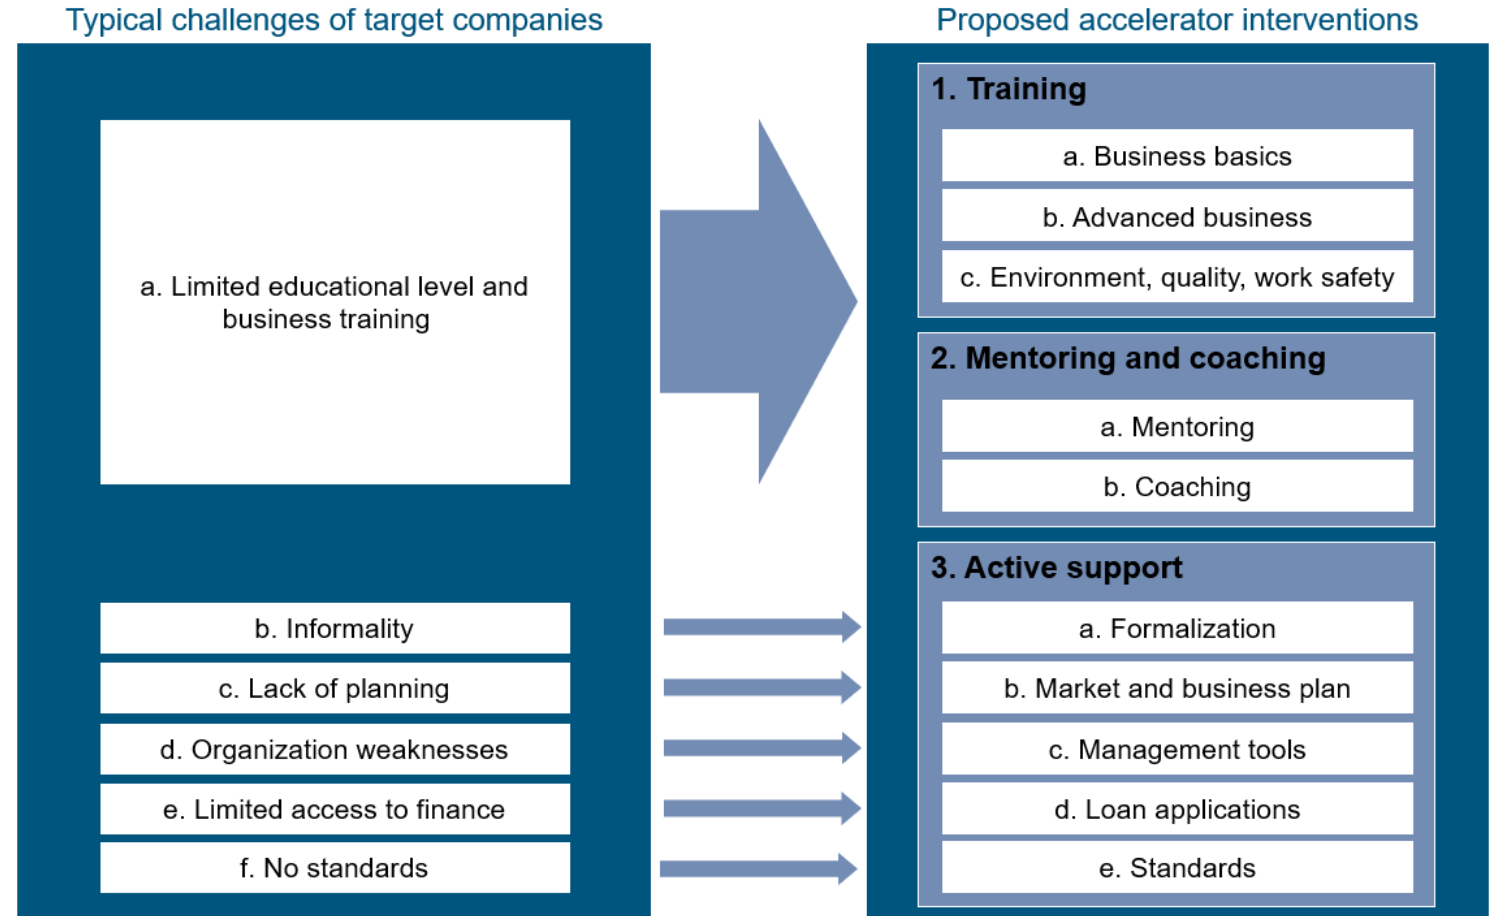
Typical challenges of target companies

a. Limited educational level and business training

b. Informality

c. Lack of planning

d. Organization weaknesses

e. Limited access to finance

f. No standards

Proposed accelerator interventions

1. Training

a. Business basics

b. Advanced business

c. Environment, quality, work safety

2. Mentoring and coaching

a. Mentoring

b. Coaching

3. Active support

a. Formalization

b. Market and business plan

c. Management tools

d. Loan applications

e. Standards